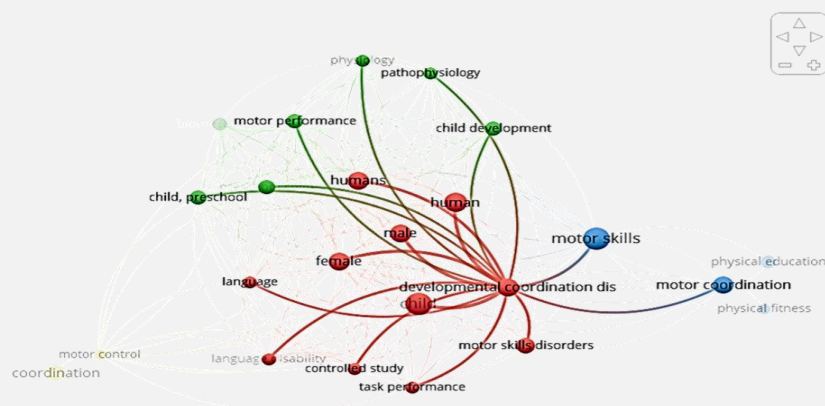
physiology
pathophysiology
motor performance
child development
humans
human
child, preschool
male
motor skills
female
physical education
language
developmental coordination dis
motor coordination
child
physical fitness
motor control
coordination
language disability
motor skills disorders
controlled study
task performance